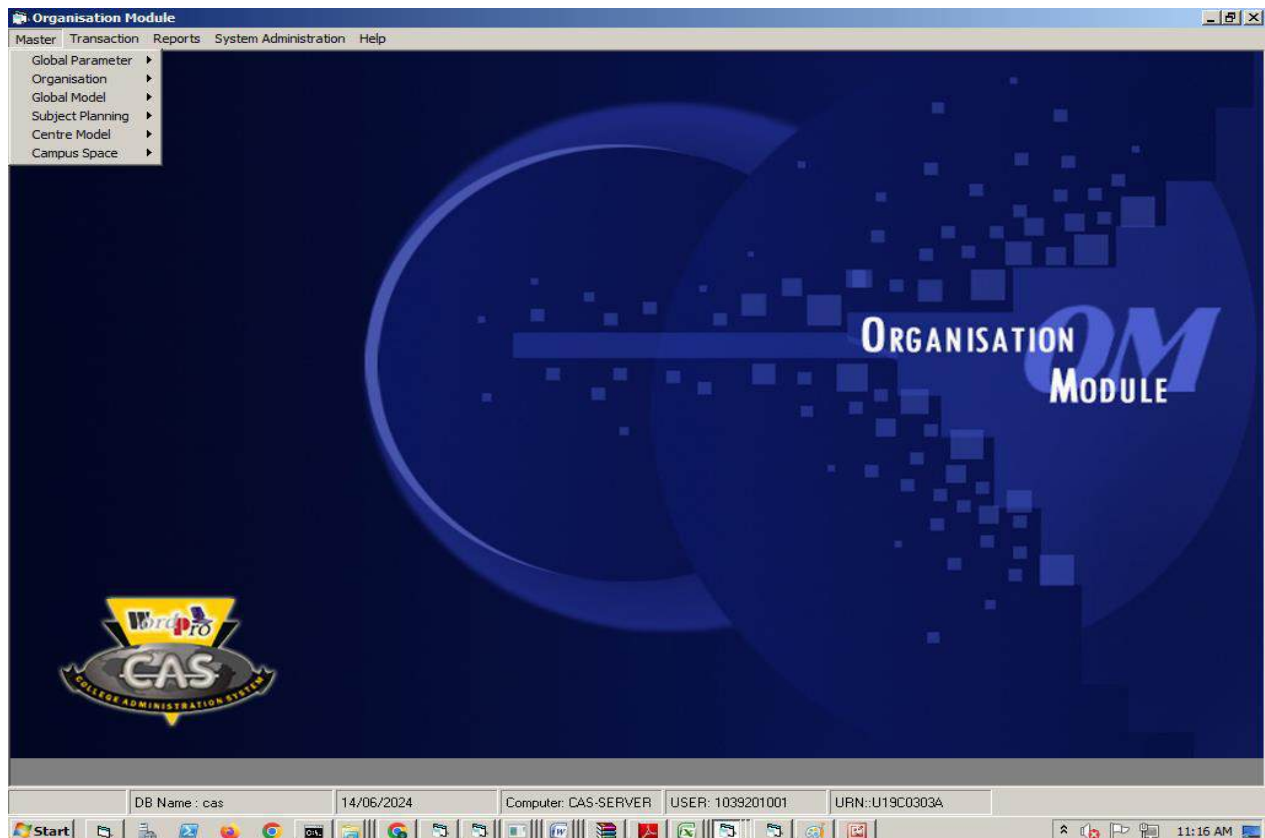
Organisation Module

Master Transaction Reports System Administration Help

Global Parameter
Organisation
Global Model
Subject Planning
Centre Model
Campus Space

ORGANISATION OM MODULE

WordPro
CAS
COLLEGE ADMINISTRATION SYSTEM

DB Name : cas | 14/06/2024 | Computer: CAS-SERVER | USER: 1039201001 | URN::U19C0303A

Start

11:16 AM